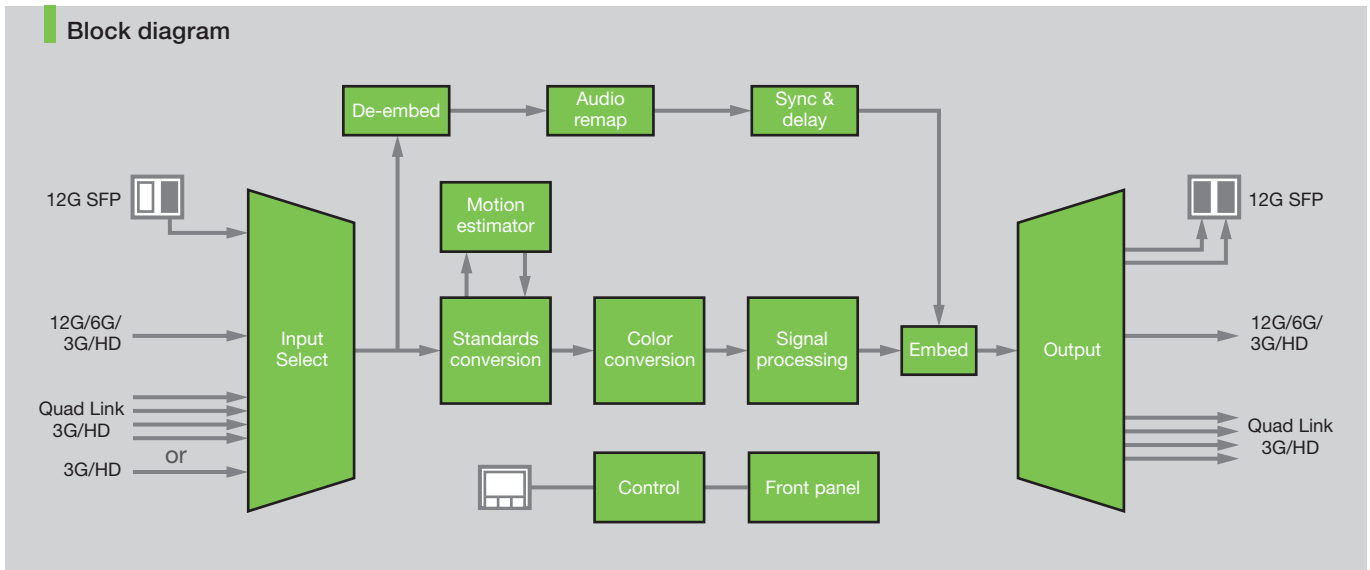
Block diagram

De-embed

Audio remap

Sync & delay

12G SFP

Motion estimator

12G SFP

12G/6G/ 3G/HD

Input Select

Standards conversion

Color conversion

Signal processing

Embed

Output

12G/6G/ 3G/HD

Quad Link 3G/HD

or

3G/HD

Quad Link 3G/HD

Control

Front panel